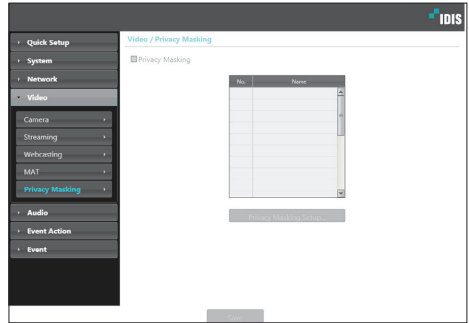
IDIS

Quick Setup
System
Network
Video
Camera
Streaming
Webcasting
MAT
Privacy Masking
Audio
Event Action
Event

Video / Privacy Masking

Privacy Masking

| No. | Name |
|---|---|
| | |

Privacy Masking Setup...

Save